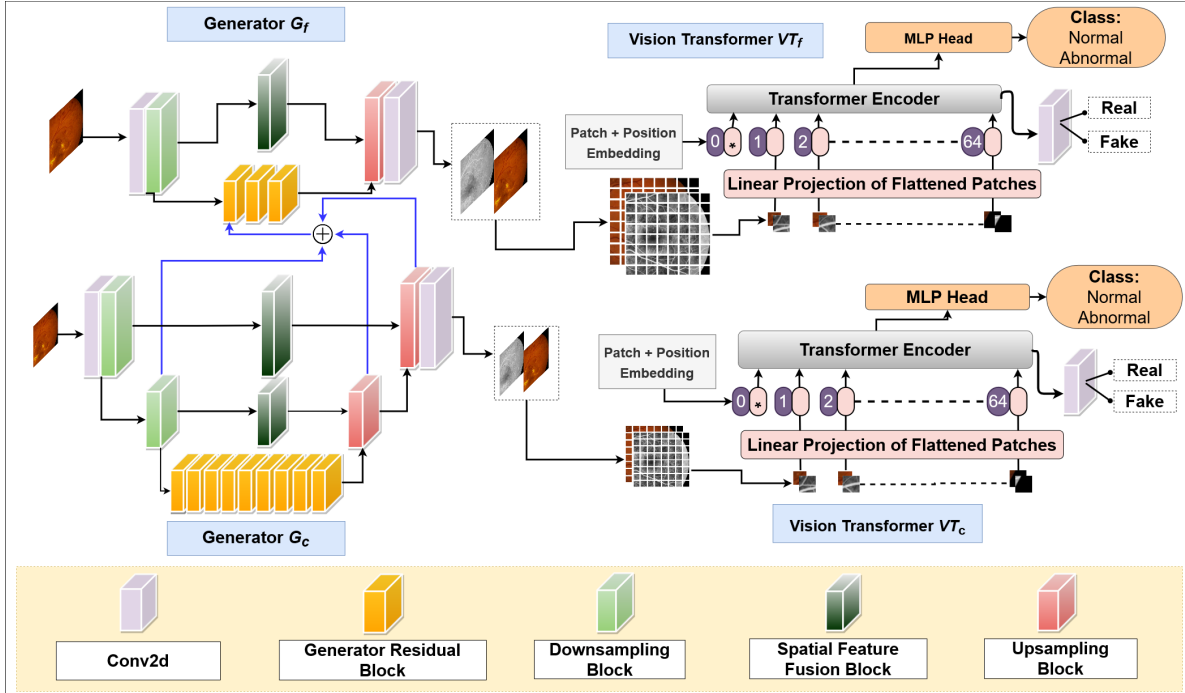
Generator $G_f$

Vision Transformer $VT_f$

MLP Head

Class: Normal Abnormal

Transformer Encoder

Patch + Position Embedding

0 * 1 2 64

Real

Fake

Linear Projection of Flattened Patches

MLP Head

Class: Normal Abnormal

Transformer Encoder

Patch + Position Embedding

0 * 1 2 64

Real

Fake

Linear Projection of Flattened Patches

Vision Transformer $VT_c$

Generator $G_c$

Conv2d

Generator Residual Block

Downsampling Block

Spatial Feature Fusion Block

Upsampling Block